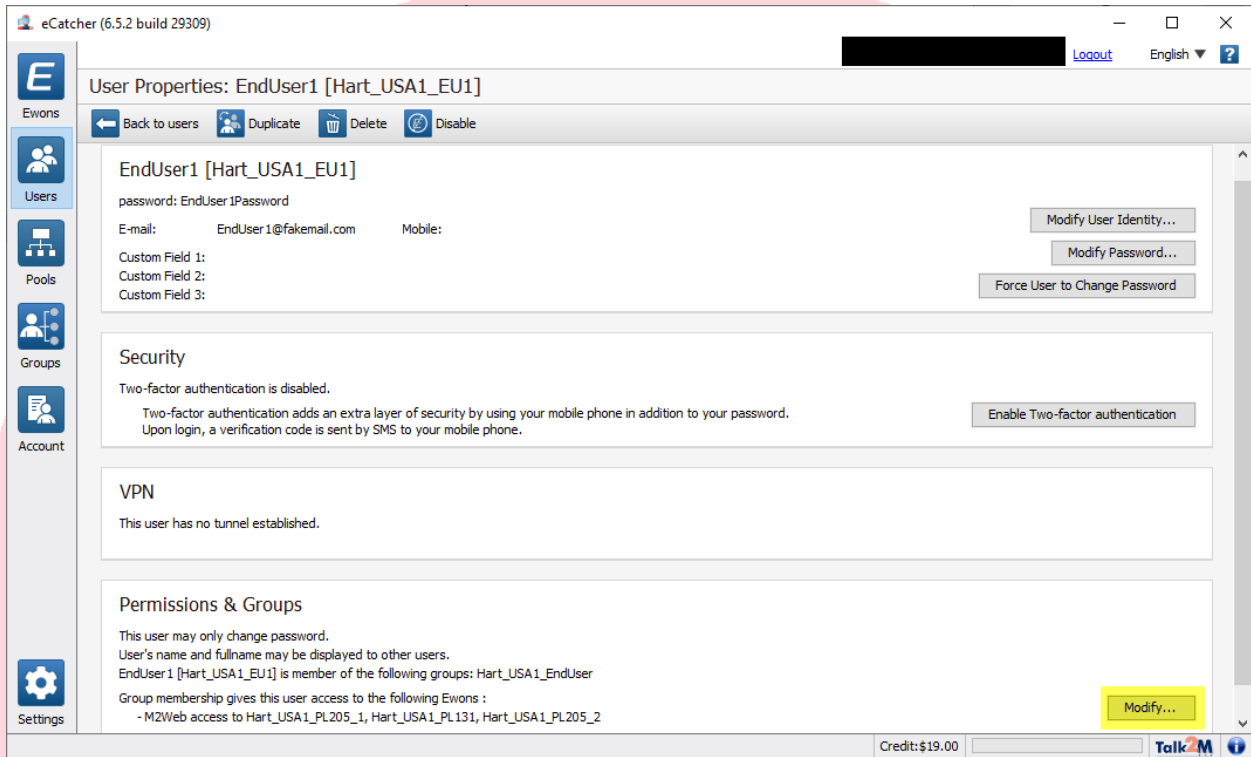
eCatcher (6.5.2 build 29309)

Logout English ▼ ?

Ewons
Users
Pools
Groups
Account
Settings

User Properties: EndUser1 [Hart_USA1_EU1]

Back to users Duplicate Delete Disable

EndUser1 [Hart_USA1_EU1]

password: EndUser1Password

E-mail: EndUser1@fakemail.com Mobile:

Custom Field 1:
Custom Field 2:
Custom Field 3:

Modify User Identity...
Modify Password...
Force User to Change Password

Security

Two-factor authentication is disabled.

Two-factor authentication adds an extra layer of security by using your mobile phone in addition to your password. Upon login, a verification code is sent by SMS to your mobile phone.

Enable Two-factor authentication

VPN

This user has no tunnel established.

Permissions & Groups

This user may only change password.
User's name and fullname may be displayed to other users.
EndUser1 [Hart_USA1_EU1] is member of the following groups: Hart_USA1_EndUser

Group membership gives this user access to the following Ewons :
- M2Web access to Hart_USA1_PL205_1, Hart_USA1_PL131, Hart_USA1_PL205_2

Modify...

Credit:$19.00 Talk2M